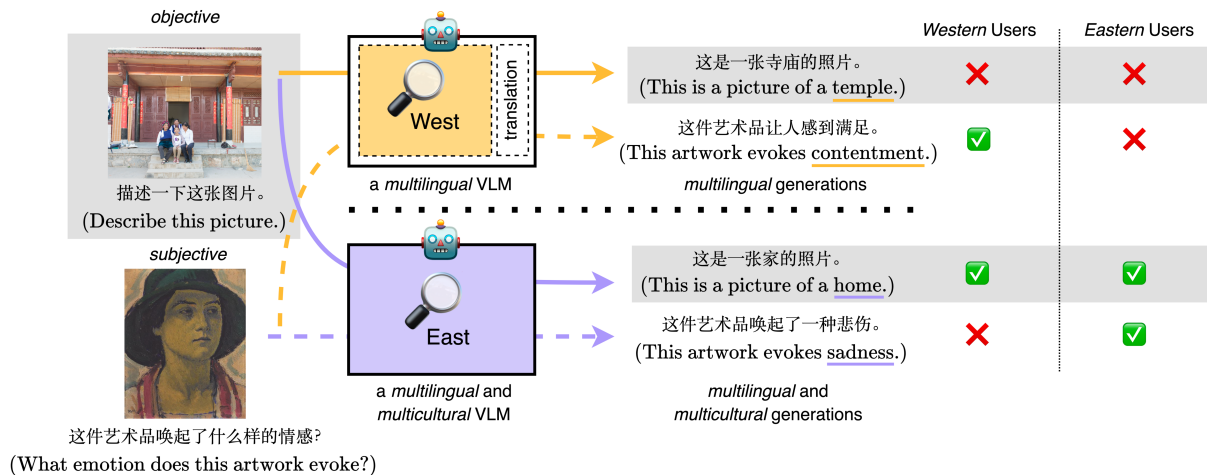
objective

描述一下这张图片。
(Describe this picture.)

subjective

这件艺术品唤起了什么样的情感?
(What emotion does this artwork evoke?)

West

translation

a *multilingual* VLM

East

a *multilingual* and *multicultural* VLM

*Western* Users

*Eastern* Users

这是一张寺庙的照片。
(This is a picture of a temple.)

❌ ❌

这件艺术品让人感到满足。
(This artwork evokes contentment.)

✅ ❌

*multilingual* generations

这是一张家的照片。
(This is a picture of a home.)

✅ ✅

这件艺术品唤起了一种悲伤。
(This artwork evokes sadness.)

❌ ✅

*multilingual* and *multicultural* generations